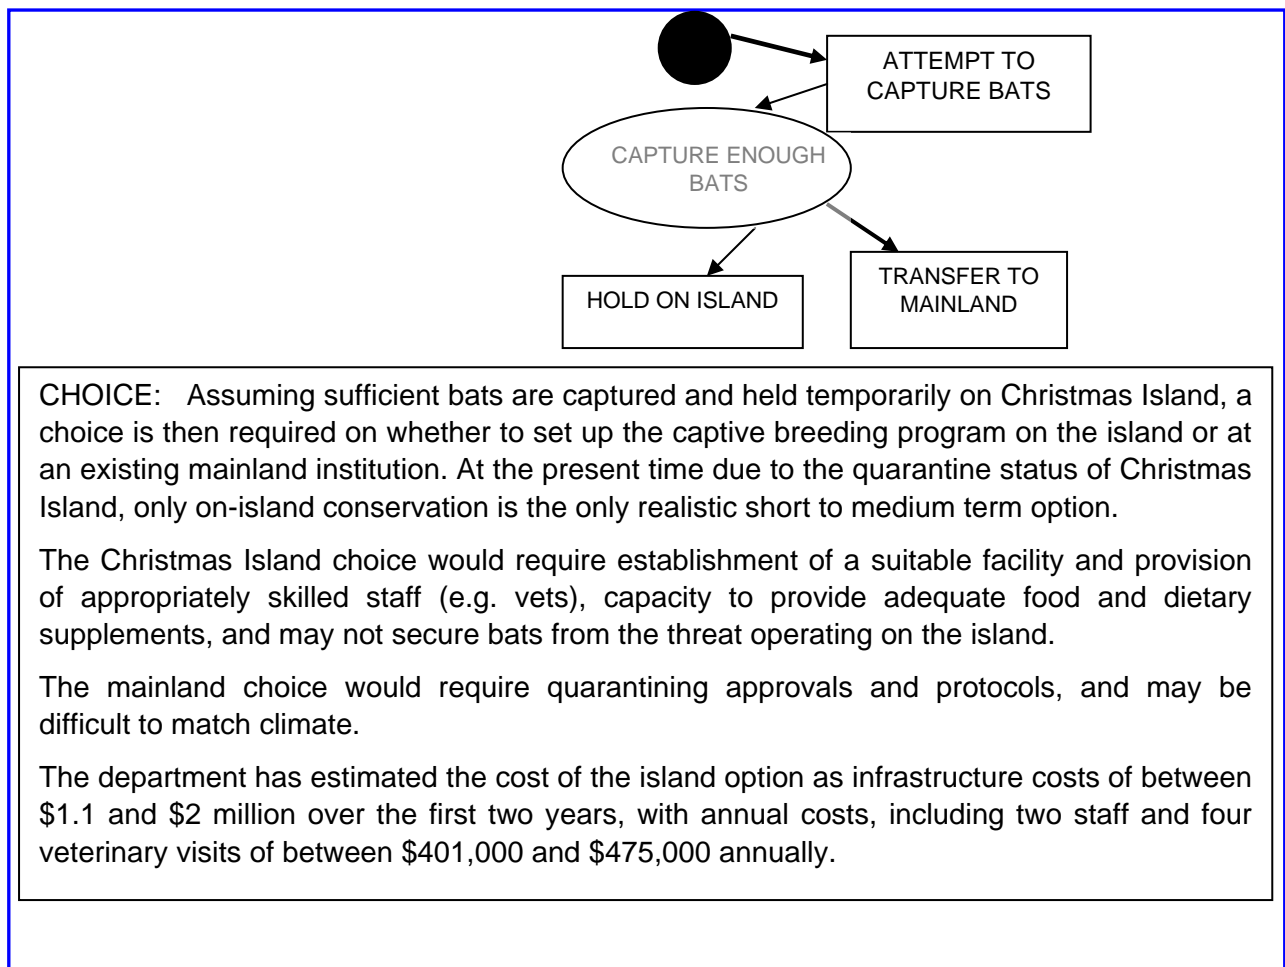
ATTEMPT TO CAPTURE BATS

CAPTURE ENOUGH BATS

HOLD ON ISLAND

TRANSFER TO MAINLAND

CHOICE: Assuming sufficient bats are captured and held temporarily on Christmas Island, a choice is then required on whether to set up the captive breeding program on the island or at an existing mainland institution. At the present time due to the quarantine status of Christmas Island, only on-island conservation is the only realistic short to medium term option.

The Christmas Island choice would require establishment of a suitable facility and provision of appropriately skilled staff (e.g. vets), capacity to provide adequate food and dietary supplements, and may not secure bats from the threat operating on the island.

The mainland choice would require quarantining approvals and protocols, and may be difficult to match climate.

The department has estimated the cost of the island option as infrastructure costs of between \$1.1 and \$2 million over the first two years, with annual costs, including two staff and four veterinary visits of between \$401,000 and \$475,000 annually.